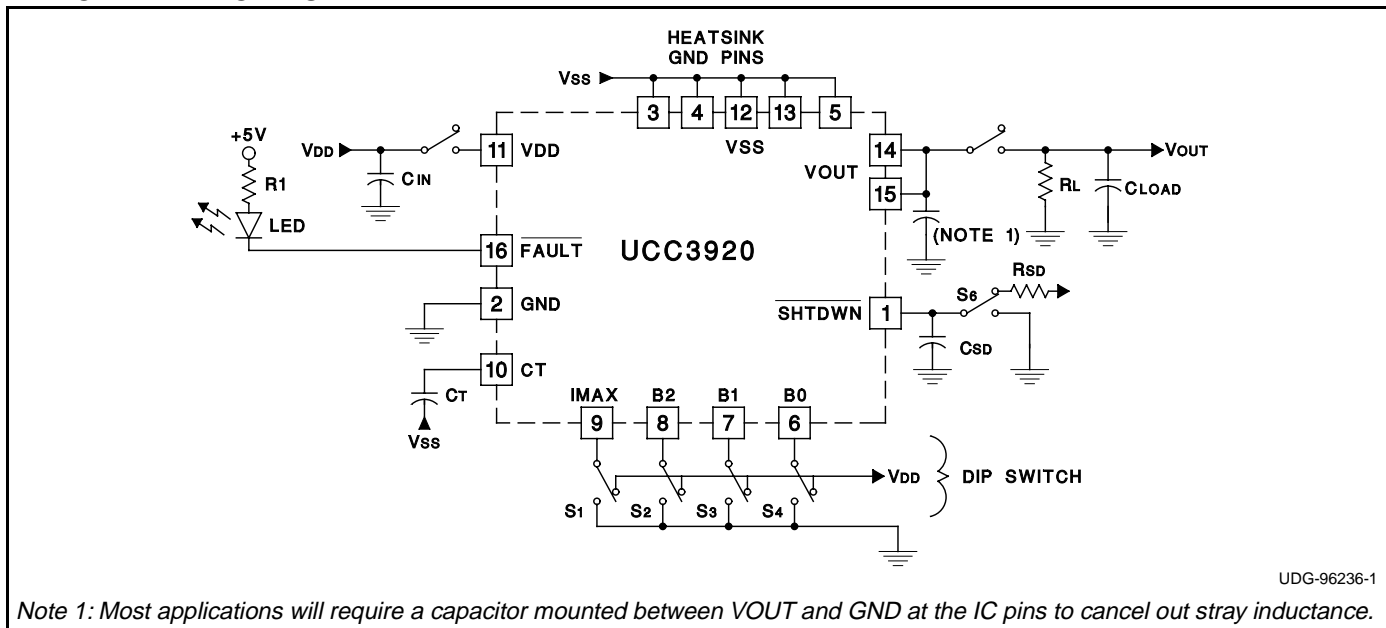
HEATSINK
GND PINS

VSS

3 4 12 13 5

VSS

+5V

R1

LED

VDD

CIN

11 VDD

16 $\overline{FAULT}$

UCC3920

2 GND

10 CT

CT

VSS

VOUT

14

15

(NOTE 1)

RL

CLOAD

VOUT

$\overline{SHTDWN}$ 1

S6

RSD

CSD

IMAX B2 B1 B0

9 8 7 6

VDD

DIP SWITCH

S1 S2 S3 S4

UDG-96236-1

Note 1: Most applications will require a capacitor mounted between VOUT and GND at the IC pins to cancel out stray inductance.